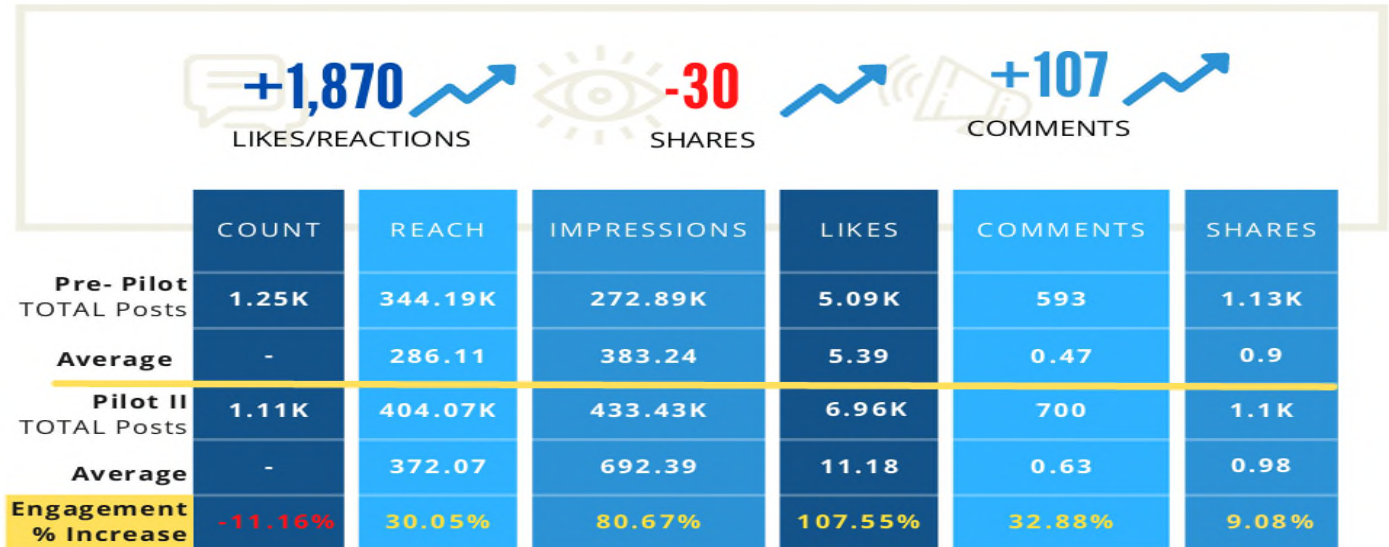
+1,870
LIKES/REACTIONS

-30
SHARES

+107
COMMENTS

| | COUNT | REACH | IMPRESSIONS | LIKES | COMMENTS | SHARES |
|---|---|---|---|---|---|---|
| Pre- Pilot TOTAL Posts | 1.25K | 344.19K | 272.89K | 5.09K | 593 | 1.13K |
| Average | - | 286.11 | 383.24 | 5.39 | 0.47 | 0.9 |
| Pilot II TOTAL Posts | 1.11K | 404.07K | 433.43K | 6.96K | 700 | 1.1K |
| Average | - | 372.07 | 692.39 | 11.18 | 0.63 | 0.98 |
| Engagement % Increase | -11.16% | 30.05% | 80.67% | 107.55% | 32.88% | 9.08% |